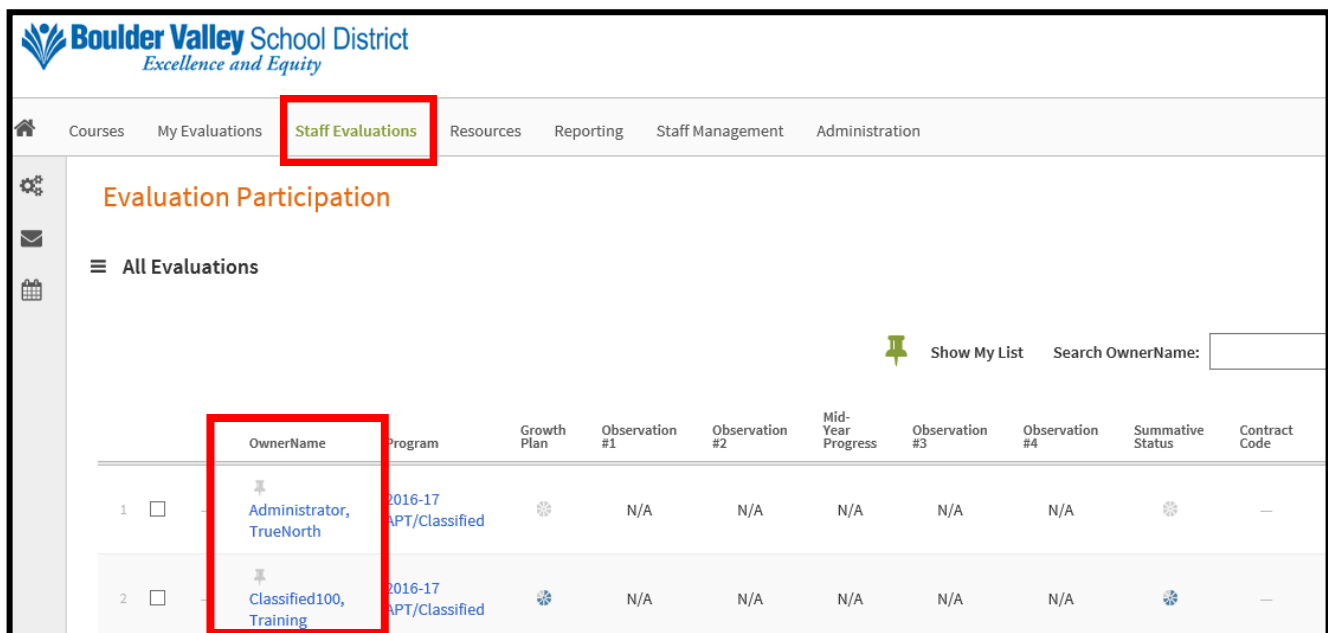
Boulder Valley School District
Excellence and Equity

Courses My Evaluations Staff Evaluations Resources Reporting Staff Management Administration

Evaluation Participation

All Evaluations

Show My List Search OwnerName:

|  |  | OwnerName | Program | Growth Plan | Observation #1 | Observation #2 | Mid-Year Progress | Observation #3 | Observation #4 | Summative Status | Contract Code |
|---|---|---|---|---|---|---|---|---|---|---|---|
| 1 | ☐ | Administrator, TrueNorth | 2016-17 APT/Classified |  | N/A | N/A | N/A | N/A | N/A |  | — |
| 2 | ☐ | Classified100, Training | 2016-17 APT/Classified |  | N/A | N/A | N/A | N/A | N/A |  | — |